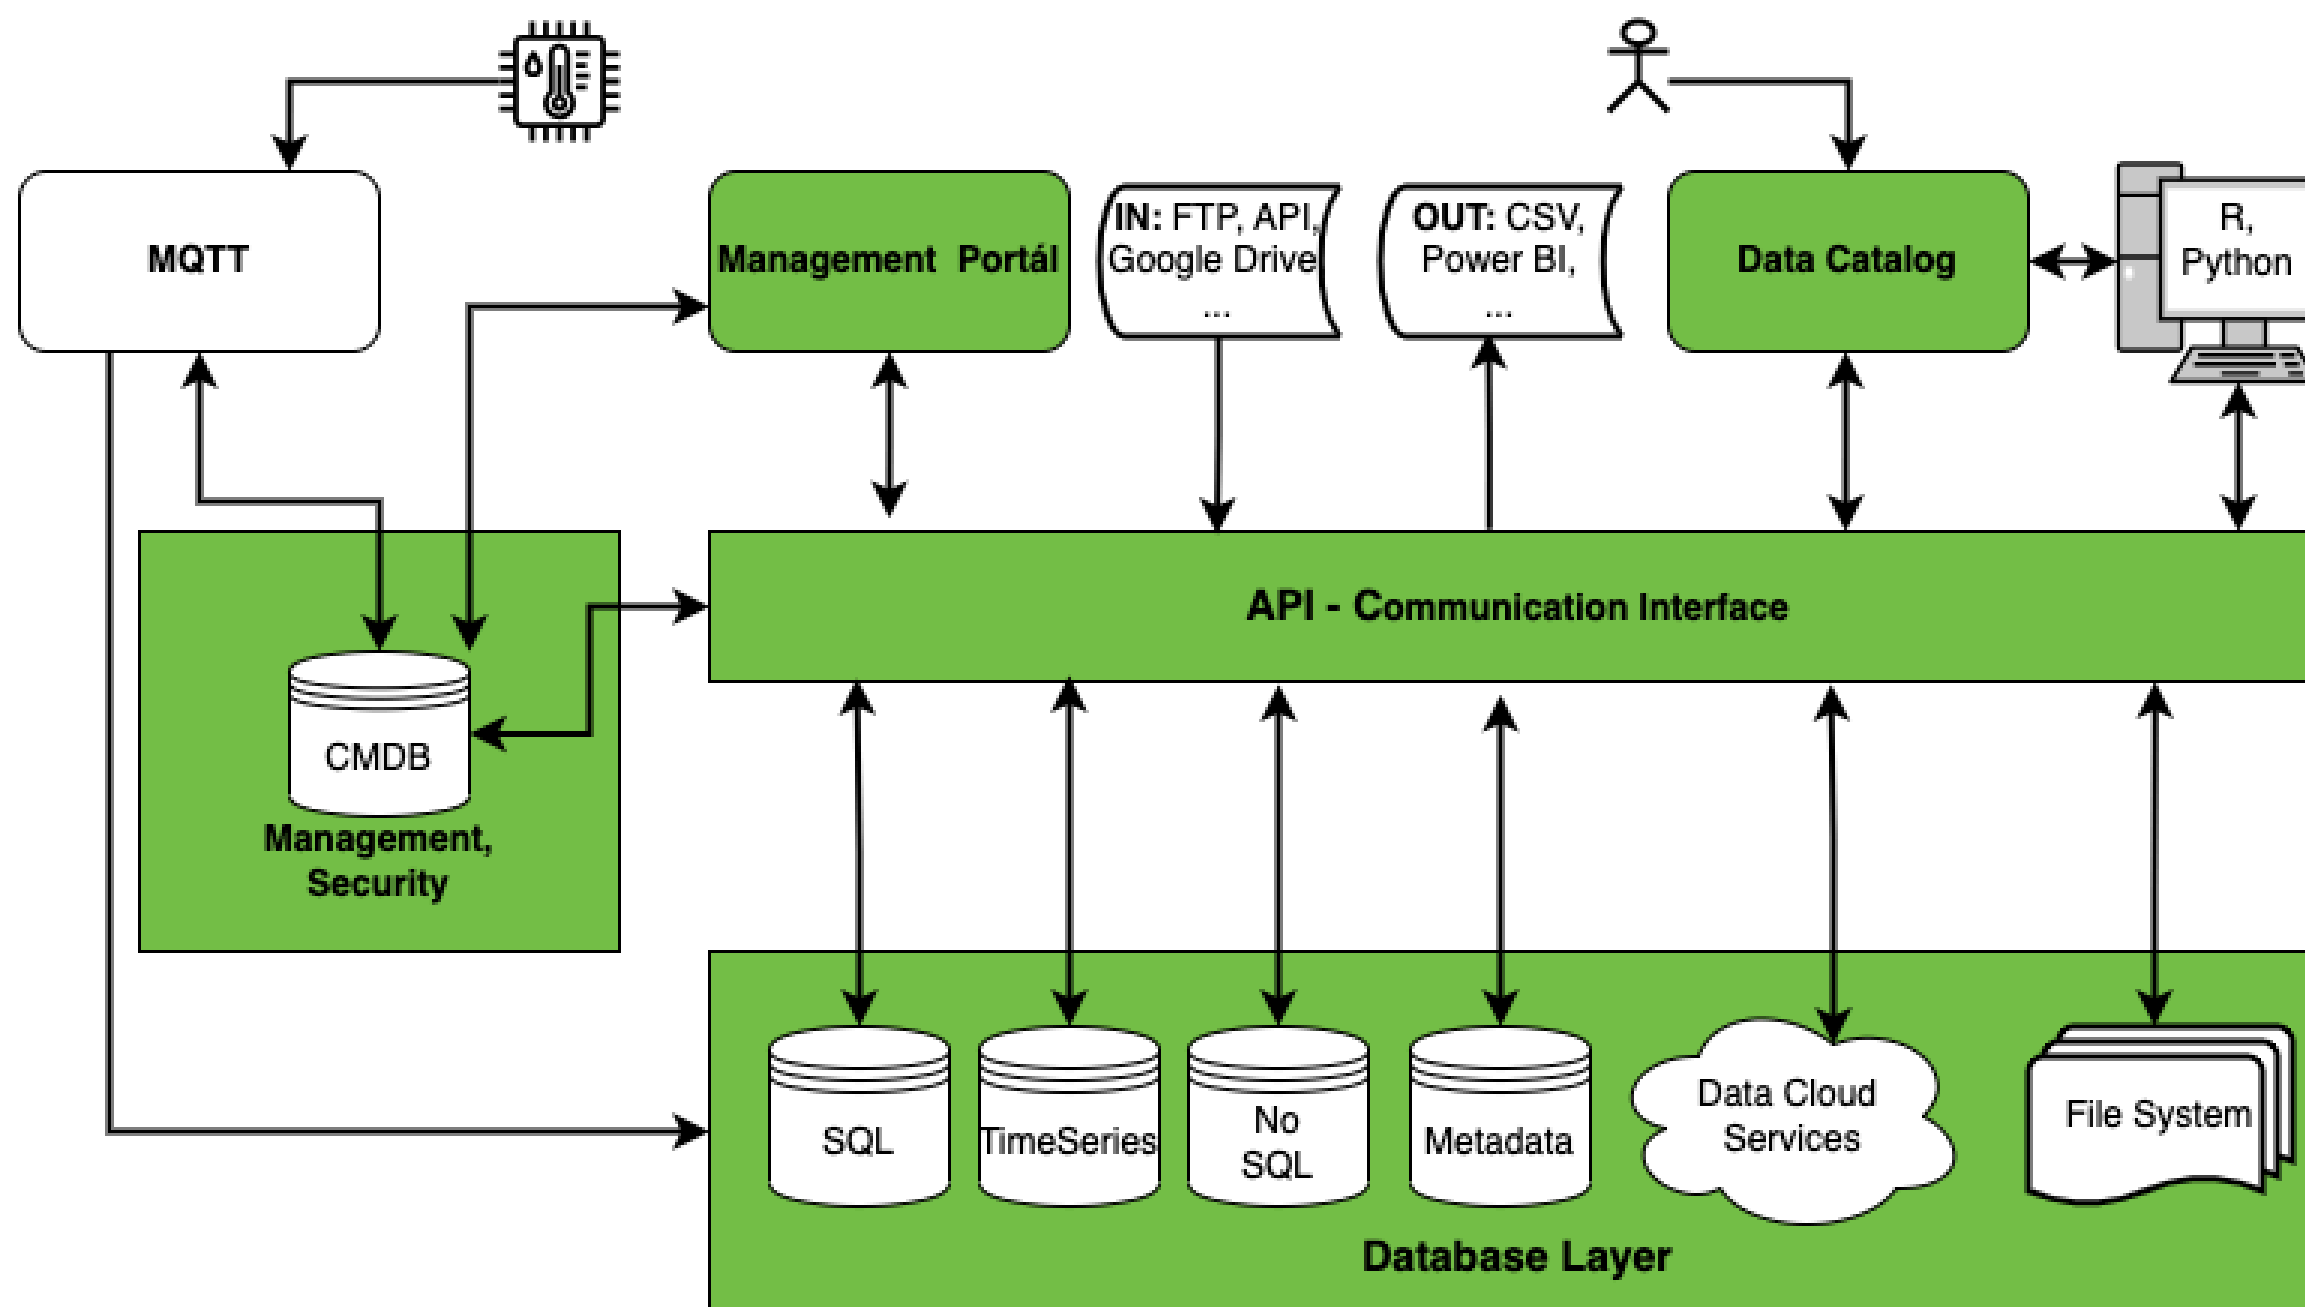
MQTT

Management Portál

IN: FTP, API, Google Drive ...

OUT: CSV, Power BI, ...

Data Catalog

R, Python

API - Communication Interface

CMDB

Management, Security

SQL

TimeSeries

No SQL

Metadata

Data Cloud Services

File System

Database Layer